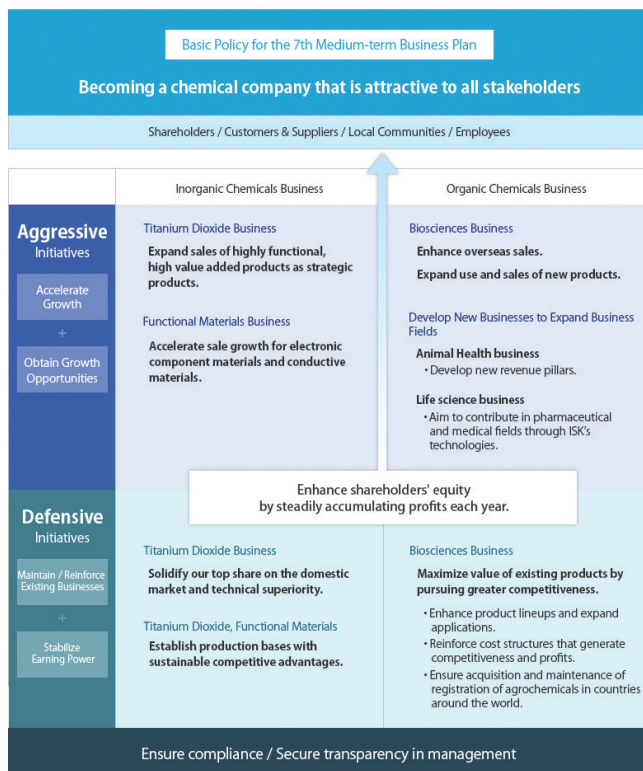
Basic Policy for the 7th Medium-term Business Plan

Becoming a chemical company that is attractive to all stakeholders

Shareholders / Customers & Suppliers / Local Communities / Employees

Inorganic Chemicals Business

Organic Chemicals Business

Aggressive Initiatives

Accelerate Growth

+

Obtain Growth Opportunities

Titanium Dioxide Business

Expand sales of highly functional, high value added products as strategic products.

Functional Materials Business

Accelerate sale growth for electronic component materials and conductive materials.

Biosciences Business

Enhance overseas sales.

Expand use and sales of new products.

Develop New Businesses to Expand Business Fields

Animal Health business

• Develop new revenue pillars.

Life science business

• Aim to contribute in pharmaceutical and medical fields through ISK's technologies.

Enhance shareholders' equity by steadily accumulating profits each year.

Defensive Initiatives

Maintain / Reinforce Existing Businesses

+

Stabilize Earning Power

Titanium Dioxide Business

Solidify our top share on the domestic market and technical superiority.

Titanium Dioxide, Functional Materials

Establish production bases with sustainable competitive advantages.

Biosciences Business

Maximize value of existing products by pursuing greater competitiveness.

• Enhance product lineups and expand applications.

• Reinforce cost structures that generate competitiveness and profits.

• Ensure acquisition and maintenance of registration of agrochemicals in countries around the world.

Ensure compliance / Secure transparency in management